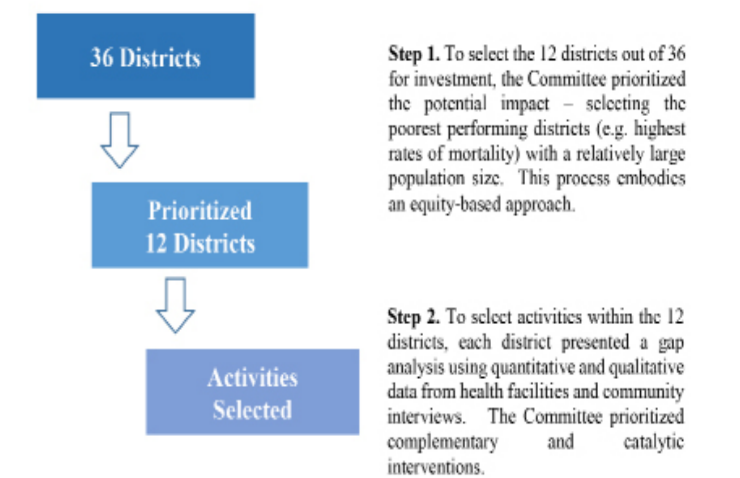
36 Districts

Prioritized 12 Districts

Activities Selected

**Step 1.** To select the 12 districts out of 36 for investment, the Committee prioritized the potential impact – selecting the poorest performing districts (e.g. highest rates of mortality) with a relatively large population size. This process embodies an equity-based approach.

**Step 2.** To select activities within the 12 districts, each district presented a gap analysis using quantitative and qualitative data from health facilities and community interviews. The Committee prioritized complementary and catalytic interventions.